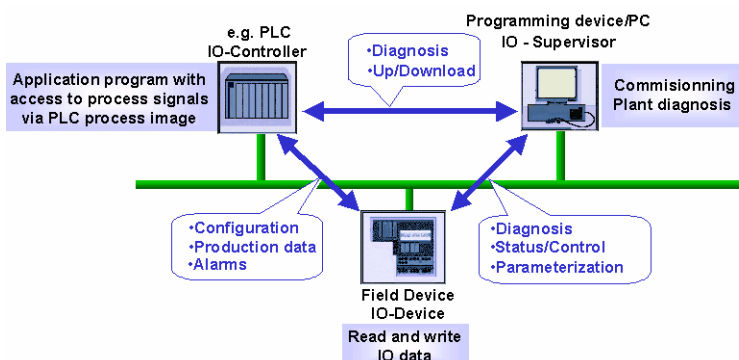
e.g. PLC
IO-Controller

Application program with access to process signals via PLC process image

•Diagnosis
•Up/Download

Programming device/PC
IO - Supervisor

Commisionning
Plant diagnosis

•Configuration
•Production data
•Alarms

Field Device
IO-Device

Read and write
IO data

•Diagnosis
•Status/Control
•Parameterization